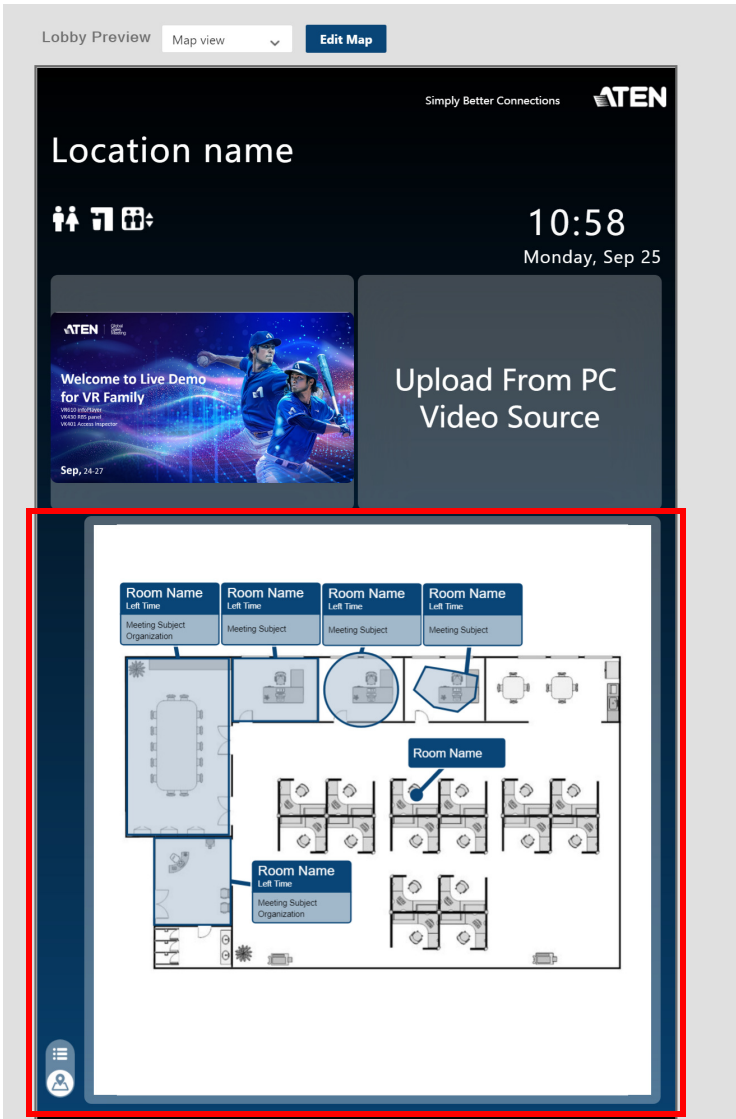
Lobby Preview
Map view
Edit Map

Simply Better Connections
ATEN

Location name

10:58
Monday, Sep 25

ATEN
Welcome to Live Demo for VR Family
VR610 InfoPlayer
VK430 RBS panel
VK401 Access Inspector
Sep, 24-27

Upload From PC Video Source

Room Name
Left Time
Meeting Subject
Organization

Room Name
Left Time
Meeting Subject

Room Name
Left Time
Meeting Subject

Room Name
Left Time
Meeting Subject

Room Name

Room Name
Left Time
Meeting Subject
Organization